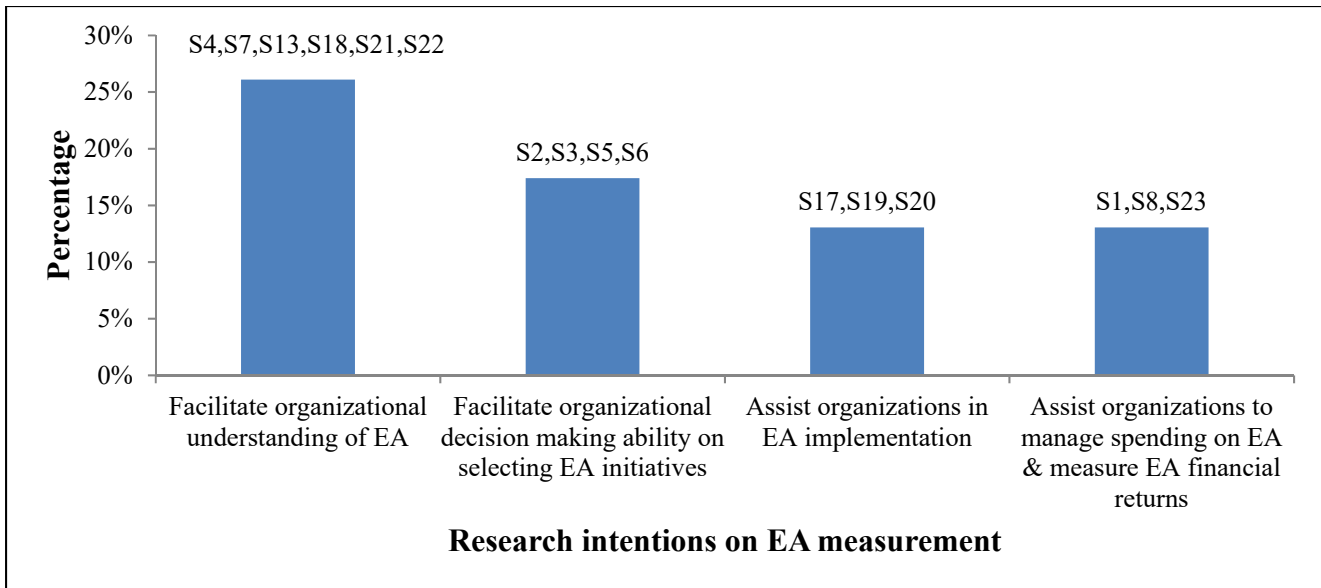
30%
25%
20%
15%
10%
5%
0%

Percentage

S4,S7,S13,S18,S21,S22
S2,S3,S5,S6
S17,S19,S20
S1,S8,S23

Facilitate organizational understanding of EA
Facilitate organizational decision making ability on selecting EA initiatives
Assist organizations in EA implementation
Assist organizations to manage spending on EA & measure EA financial returns

Research intentions on EA measurement